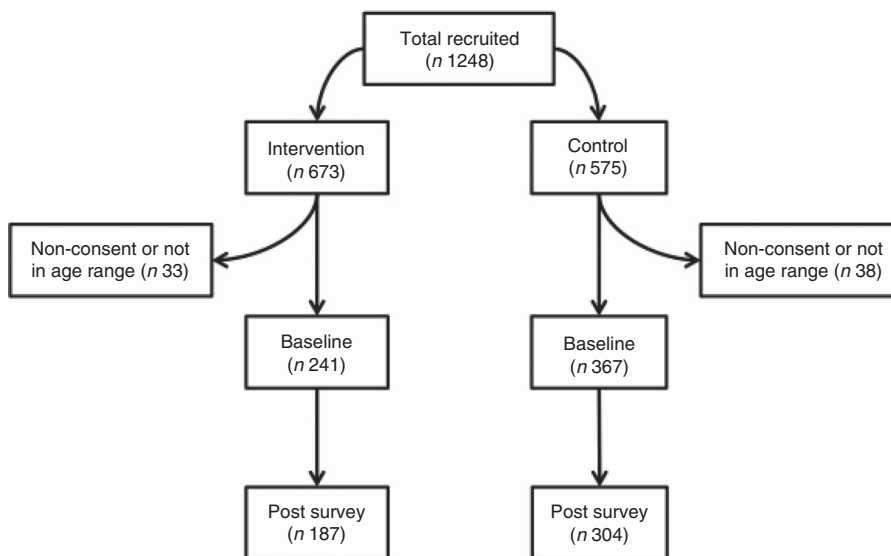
Total recruited
(n 1248)

Intervention
(n 673)

Control
(n 575)

Non-consent or not in age range (n 33)

Non-consent or not in age range (n 38)

Baseline
(n 241)

Baseline
(n 367)

Post survey
(n 187)

Post survey
(n 304)